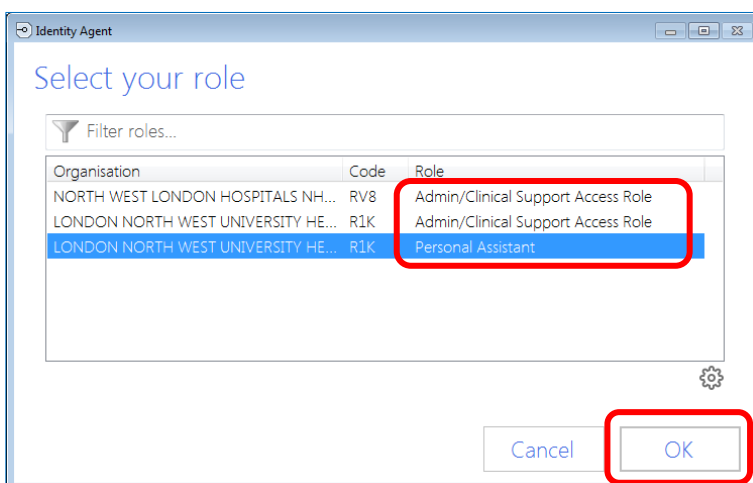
Identity Agent

Select your role

Filter roles...

| Organisation | Code | Role |
|---|---|---|
| NORTH WEST LONDON HOSPITALS NH... | RV8 | Admin/Clinical Support Access Role |
| LONDON NORTH WEST UNIVERSITY HE... | R1K | Admin/Clinical Support Access Role |
| LONDON NORTH WEST UNIVERSITY HE... | R1K | Personal Assistant |

Cancel
OK